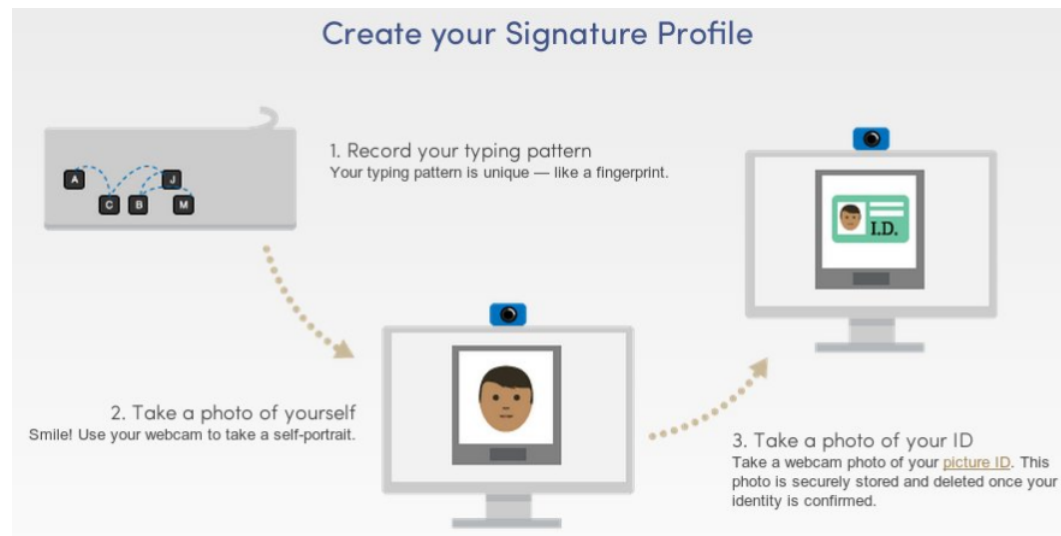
Create your Signature Profile

A J C B M

1. Record your typing pattern
Your typing pattern is unique — like a fingerprint.

I.D.

2. Take a photo of yourself
Smile! Use your webcam to take a self-portrait.

3. Take a photo of your ID
Take a webcam photo of your picture ID. This photo is securely stored and deleted once your identity is confirmed.